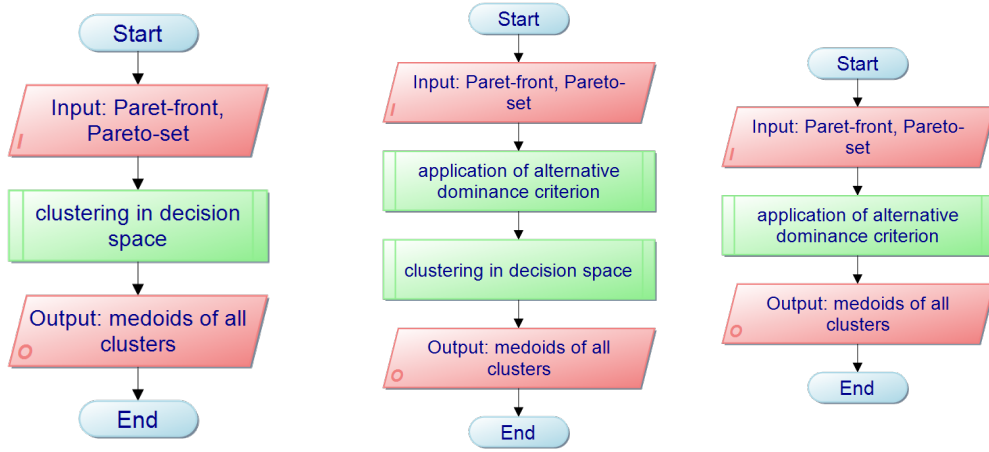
Start

Input: Paret-front, Pareto-set

clustering in decision space

Output: medoids of all clusters

End

Start

Input: Paret-front, Pareto-set

application of alternative dominance criterion

clustering in decision space

Output: medoids of all clusters

End

Start

Input: Paret-front, Pareto-set

application of alternative dominance criterion

Output: medoids of all clusters

End